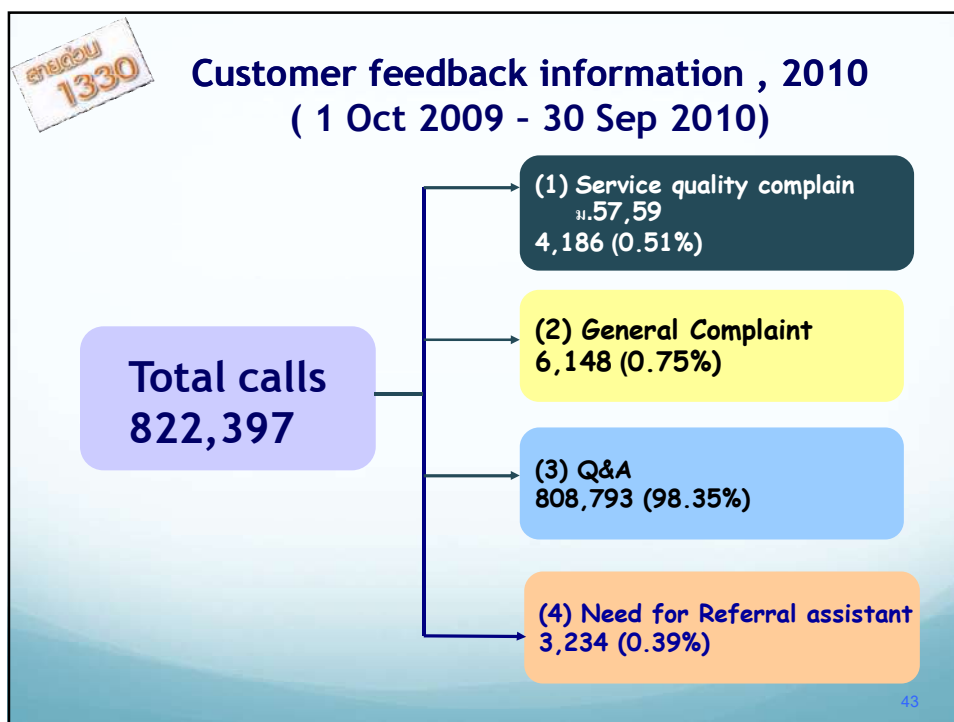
สายด่วน 1330

Customer feedback information , 2010
( 1 Oct 2009 – 30 Sep 2010)

(1) Service quality complain ม.57,59
4,186 (0.51%)

(2) General Complaint
6,148 (0.75%)

Total calls
822,397

(3) Q&A
808,793 (98.35%)

(4) Need for Referral assistant
3,234 (0.39%)

43